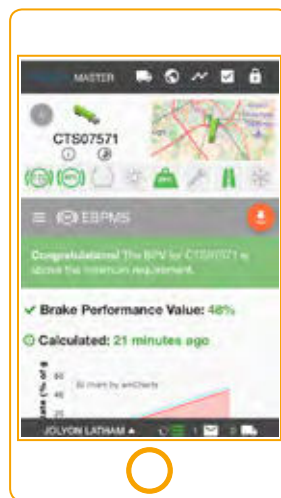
MASTER

CTS07571

EBPMS

Congratulations! The BPV for CTS07571 is above the minimum requirement.

✓ Brake Performance Value: 48%

Calculated: 21 minutes ago

JS chart by amCharts

60
40
20

JOLYON LATHAM ▲ 1 0